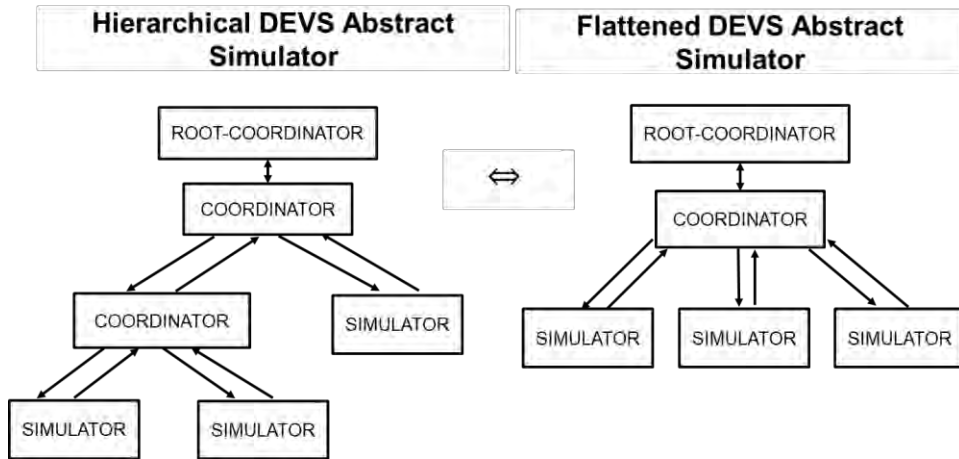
Hierarchical DEVS Abstract Simulator

ROOT-COORDINATOR

COORDINATOR

COORDINATOR

SIMULATOR

SIMULATOR

SIMULATOR

$\Leftrightarrow$

Flattened DEVS Abstract Simulator

ROOT-COORDINATOR

COORDINATOR

SIMULATOR

SIMULATOR

SIMULATOR